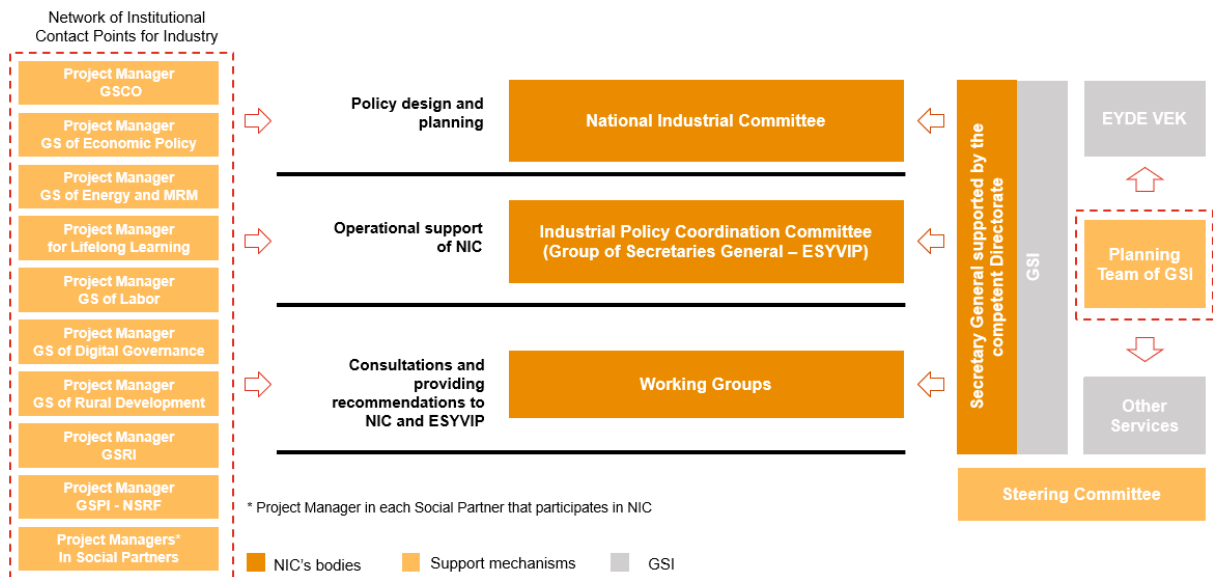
Network of Institutional Contact Points for Industry

Project Manager GSCO

Project Manager GS of Economic Policy

Project Manager GS of Energy and MRM

Project Manager for Lifelong Learning

Project Manager GS of Labor

Project Manager GS of Digital Governance

Project Manager GS of Rural Development

Project Manager GSRI

Project Manager GSPI - NSRF

Project Managers* In Social Partners

Policy design and planning

National Industrial Committee

Operational support of NIC

Industrial Policy Coordination Committee (Group of Secretaries General – ESYVIP)

Consultations and providing recommendations to NIC and ESYVIP

Working Groups

* Project Manager in each Social Partner that participates in NIC

Secretary General supported by the competent Directorate

GSI

EYDE VEK

Planning Team of GSI

Other Services

Steering Committee

NIC's bodies

Support mechanisms

GSI